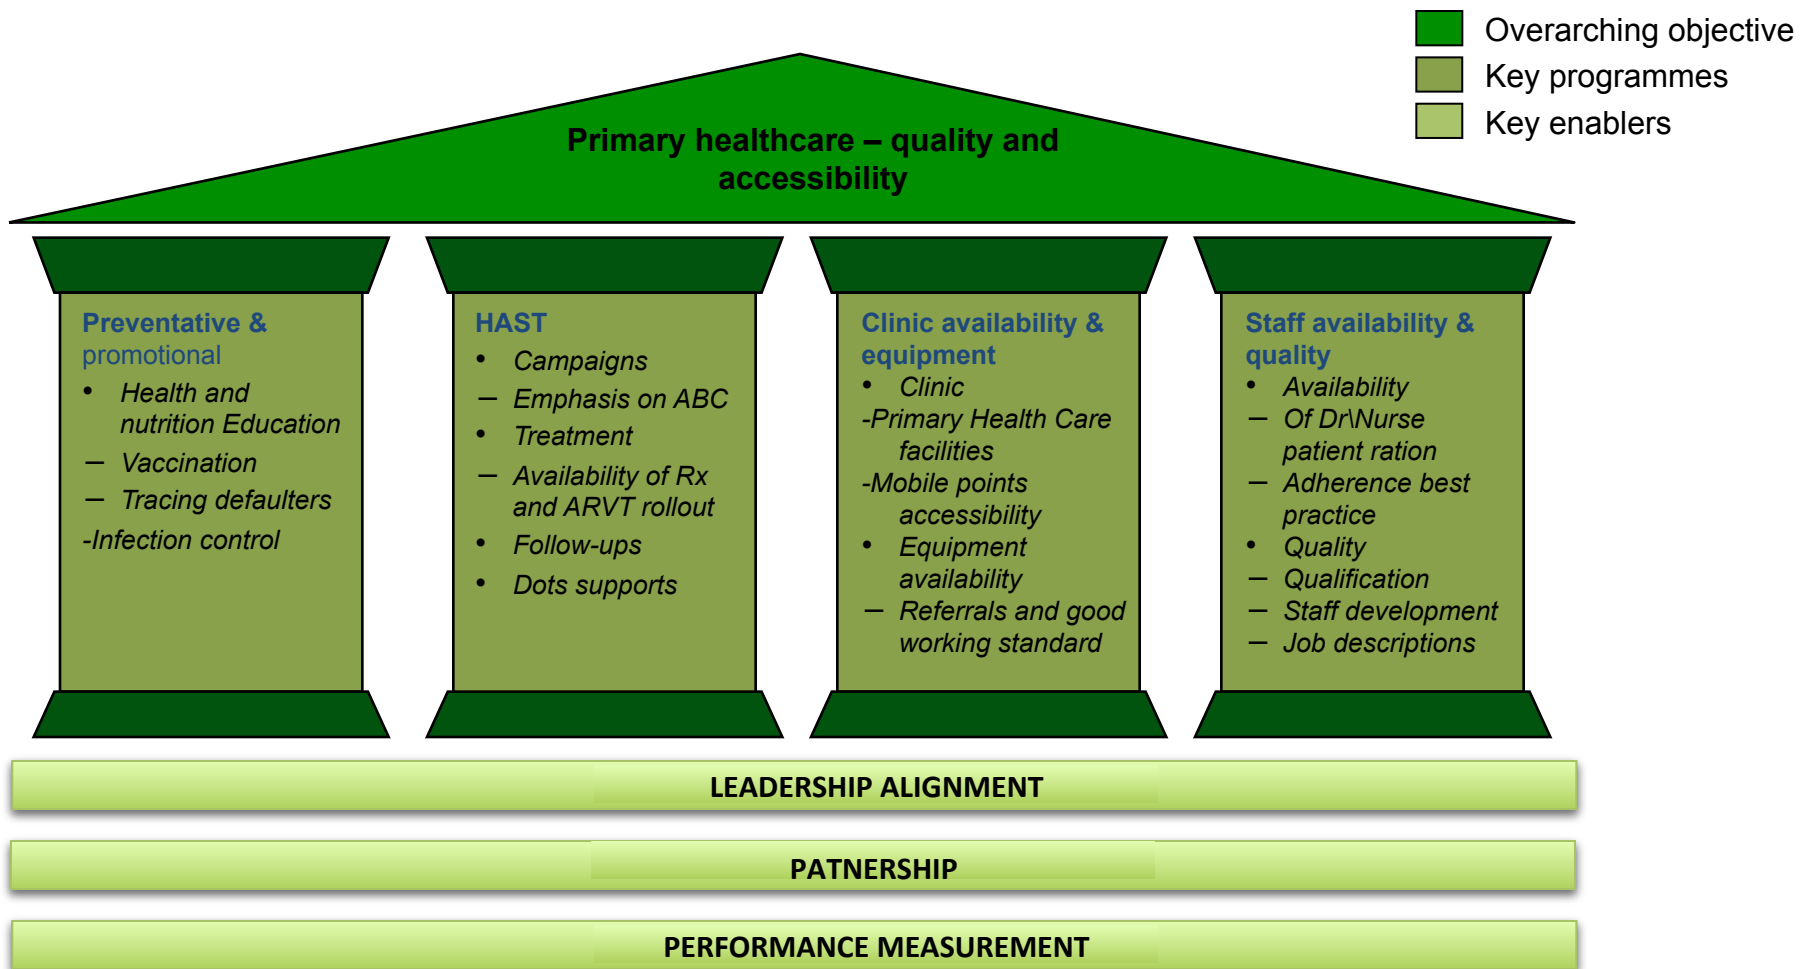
Overarching objective
Key programmes
Key enablers

Primary healthcare – quality and accessibility

Preventative & promotional
• Health and nutrition Education
– Vaccination
– Tracing defaulters
-Infection control

HAST
• Campaigns
– Emphasis on ABC
• Treatment
– Availability of Rx and ARVT rollout
• Follow-ups
• Dots supports

Clinic availability & equipment
• Clinic
-Primary Health Care facilities
-Mobile points accessibility
• Equipment availability
– Referrals and good working standard

Staff availability & quality
• Availability
– Of Dr\Nurse patient ration
– Adherence best practice
• Quality
– Qualification
– Staff development
– Job descriptions

LEADERSHIP ALIGNMENT

PATNERSHIP

PERFORMANCE MEASUREMENT